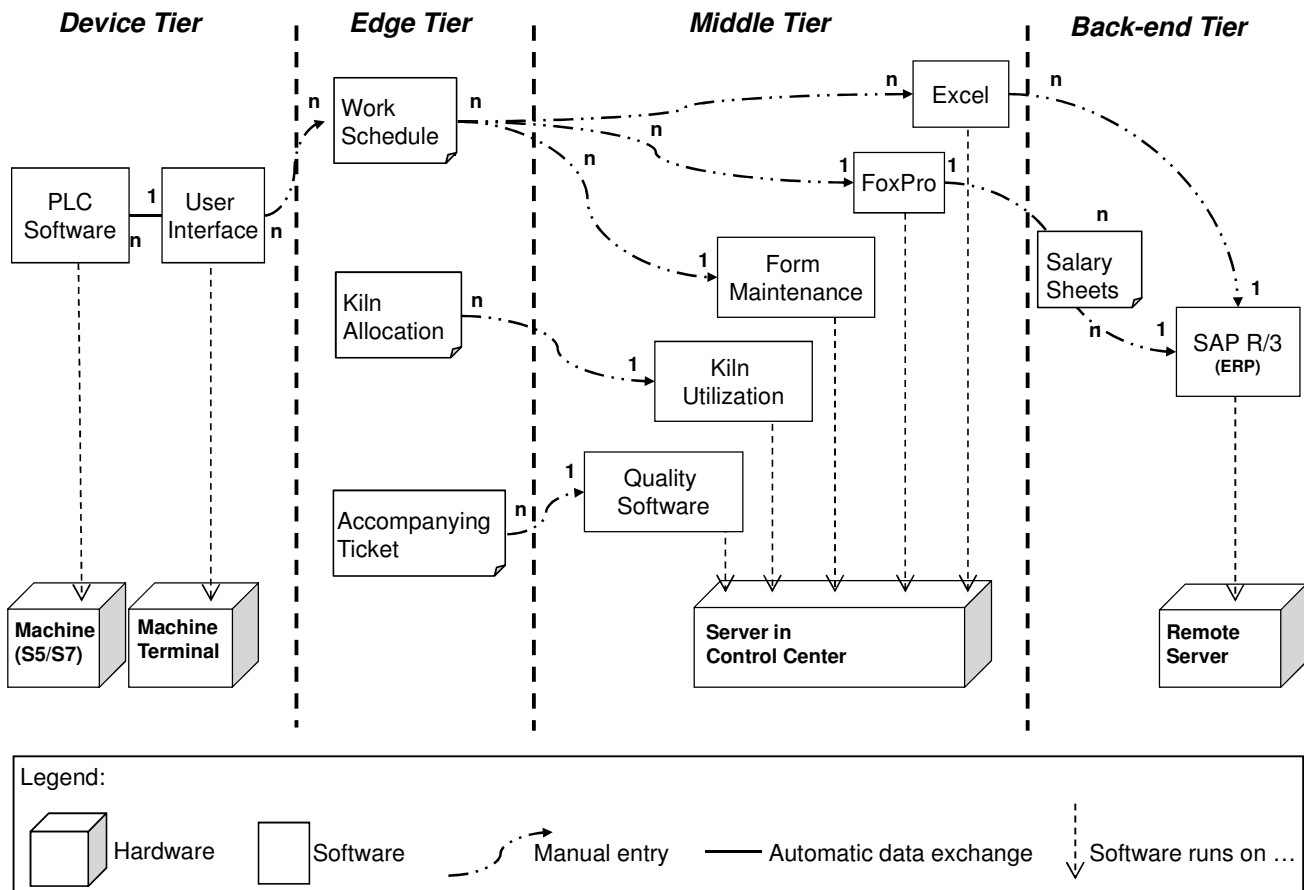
Device Tier

Edge Tier

Middle Tier

Back-end Tier

PLC Software
1
n
User Interface
n

n
Work Schedule
n

n
Excel
n

n
n
1
FoxPro
1

n
Salary Sheets

1
Form Maintenance

Kiln Allocation
n

1
Kiln Utilization

1
n
1
SAP R/3
(ERP)

1
Quality Software

Accompanying Ticket
n

Machine (S5/S7)

Machine Terminal

Server in Control Center

Remote Server

Legend:
Hardware
Software
Manual entry
Automatic data exchange
Software runs on …